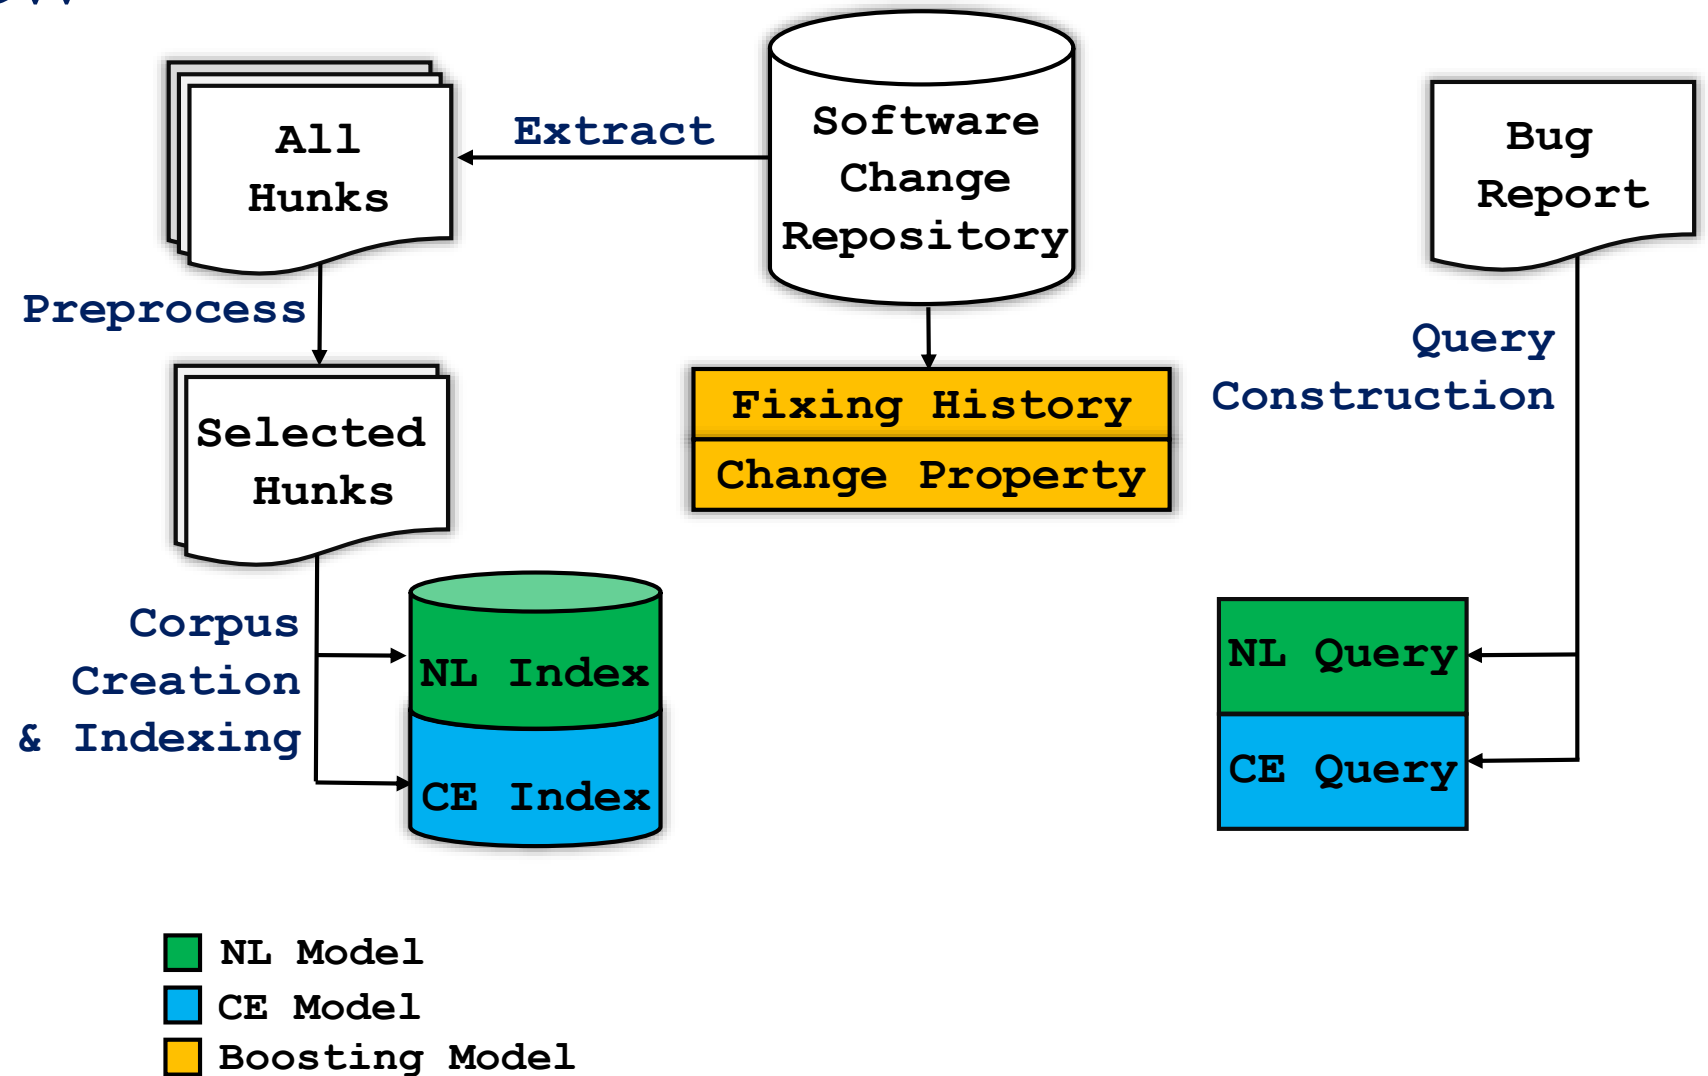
All Hunks

Extract

Software Change Repository

Bug Report

Preprocess

Query Construction

Selected Hunks

Fixing History

Change Property

Corpus Creation & Indexing

NL Index

CE Index

NL Query

CE Query

NL Model
CE Model
Boosting Model